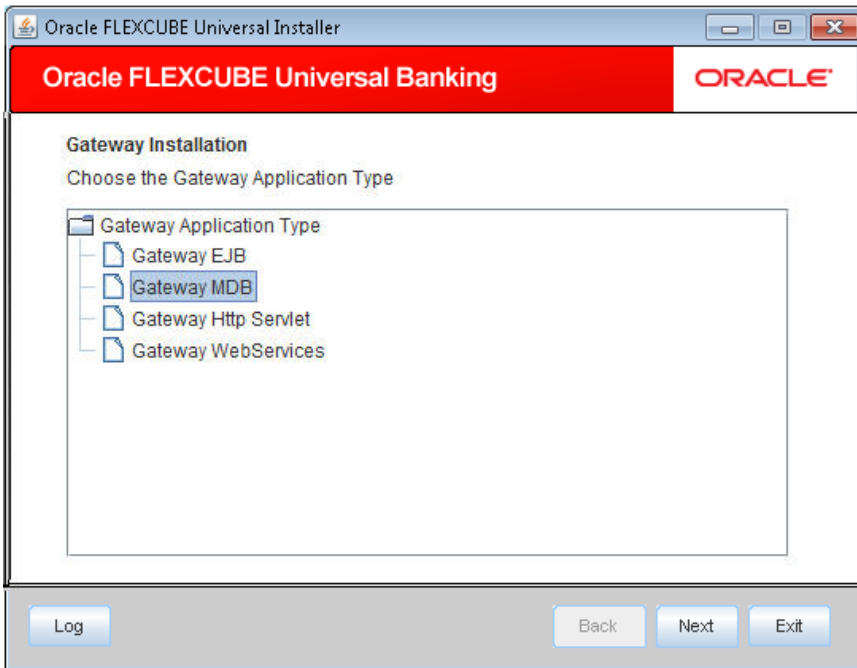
Oracle FLEXCUBE Universal Installer

Oracle FLEXCUBE Universal Banking

ORACLE

Gateway Installation

Choose the Gateway Application Type

Gateway Application Type
Gateway EJB
Gateway MDB
Gateway Http Servlet
Gateway WebServices

Log

Back

Next

Exit